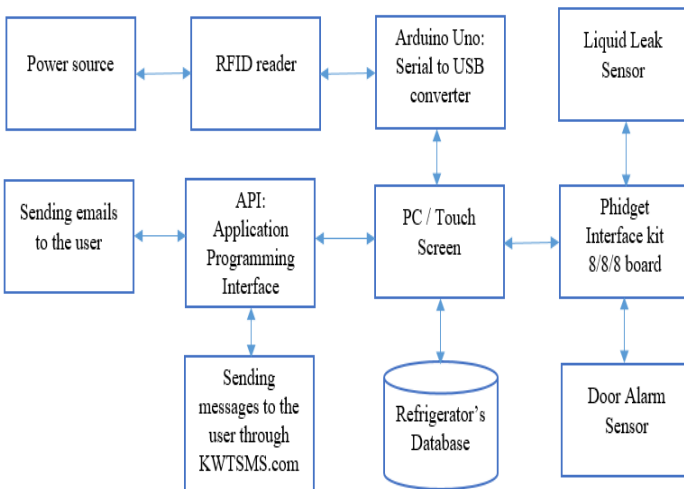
Power source

RFID reader

Arduino Uno: Serial to USB converter

Liquid Leak Sensor

Sending emails to the user

API: Application Programming Interface

PC / Touch Screen

Phidget Interface kit 8/8/8 board

Sending messages to the user through KWTSMS.com

Refrigerator's Database

Door Alarm Sensor